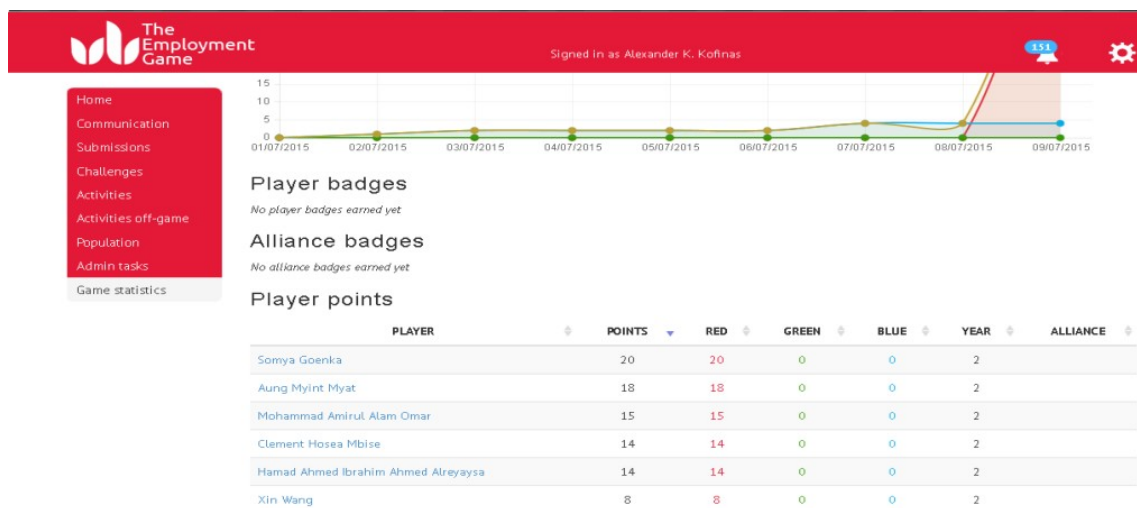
The Employment Game

Signed in as Alexander K. Kofinas

151

Home
Communication
Submissions
Challenges
Activities
Activities off-game
Population
Admin tasks
Game statistics

15
10
5
0
01/07/2015 02/07/2015 03/07/2015 04/07/2015 05/07/2015 06/07/2015 07/07/2015 08/07/2015 09/07/2015

Player badges

No player badges earned yet

Alliance badges

No alliance badges earned yet

Player points

| PLAYER | POINTS | RED | GREEN | BLUE | YEAR | ALLIANCE |
|---|---|---|---|---|---|---|
| Somya Goenka | 20 | 20 | 0 | 0 | 2 | |
| Aung Myint Myat | 18 | 18 | 0 | 0 | 2 | |
| Mohammad Amirul Alam Omar | 15 | 15 | 0 | 0 | 2 | |
| Clement Hosea Mbise | 14 | 14 | 0 | 0 | 2 | |
| Hamad Ahmed Ibrahim Ahmed Alreyaysa | 14 | 14 | 0 | 0 | 2 | |
| Xin Wang | 8 | 8 | 0 | 0 | 2 | |